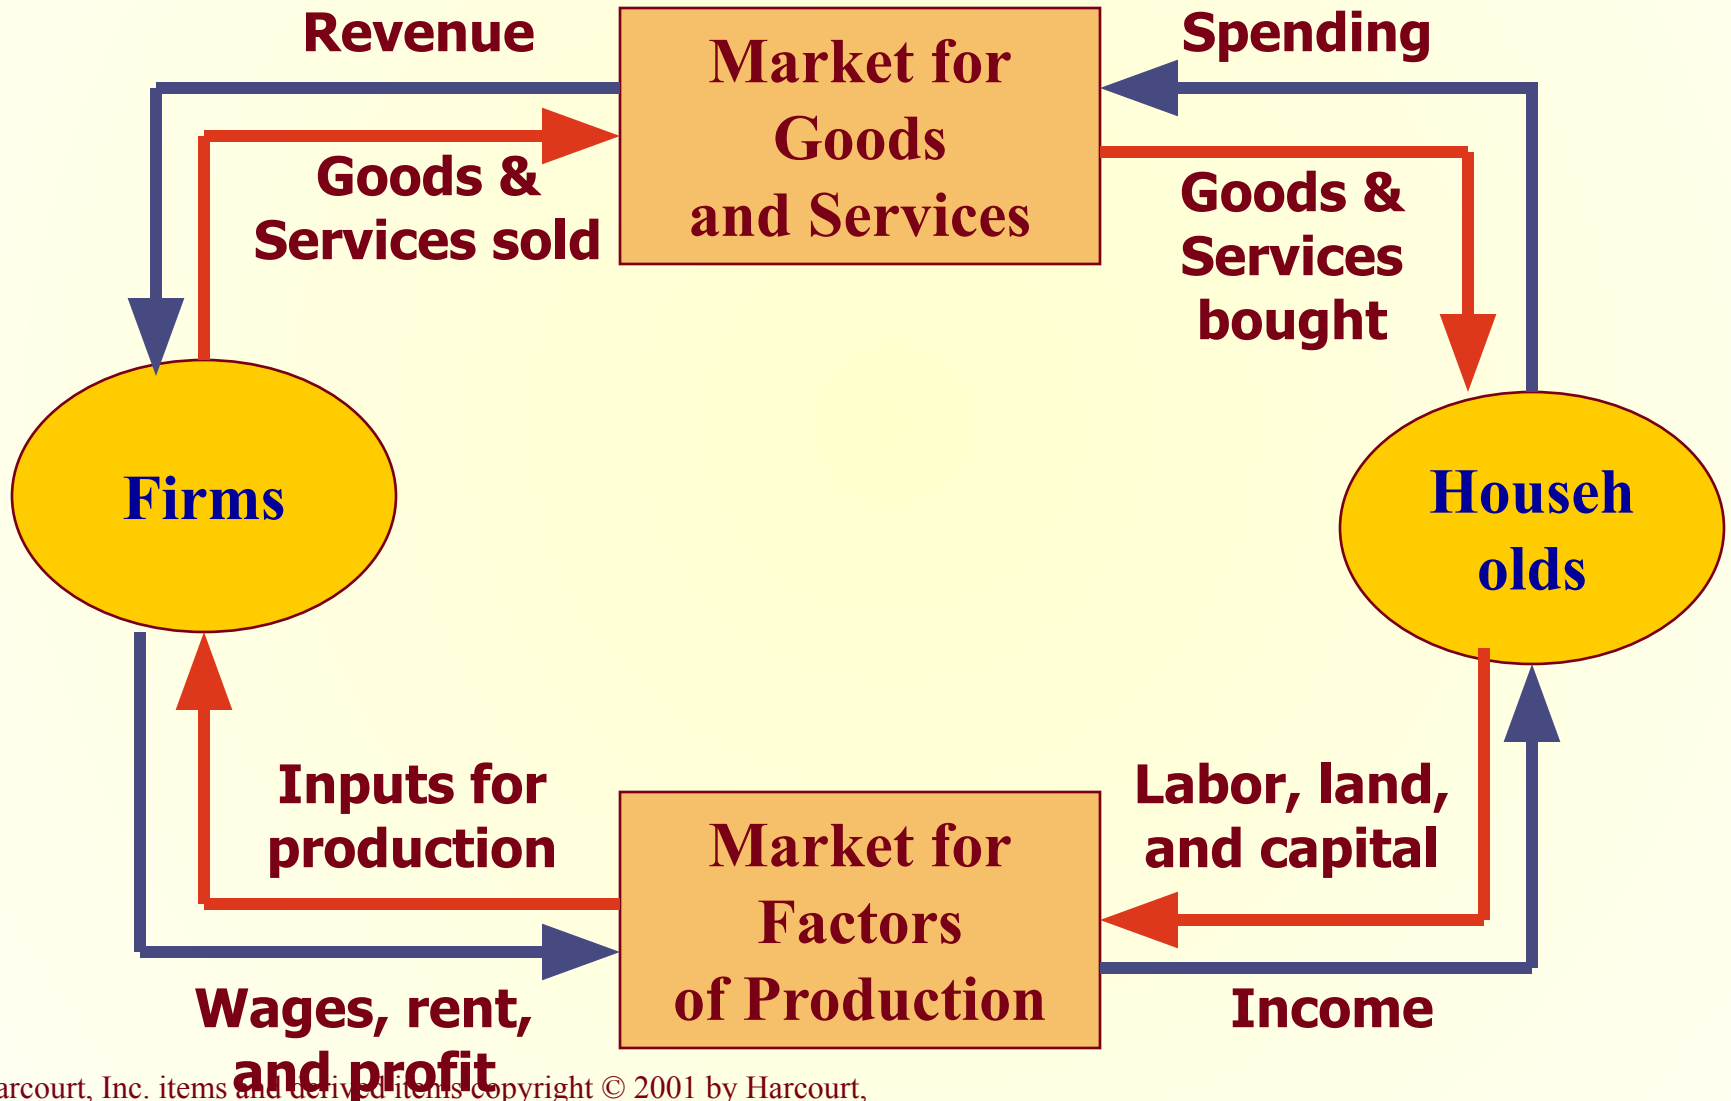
Revenue

Market for Goods and Services

Spending

Goods & Services sold

Goods & Services bought

Firms

Househ olds

Inputs for production

Market for Factors of Production

Labor, land, and capital

Wages, rent, and profit

Income

arcourt, Inc. items and derived items copyright © 2001 by Harcourt,